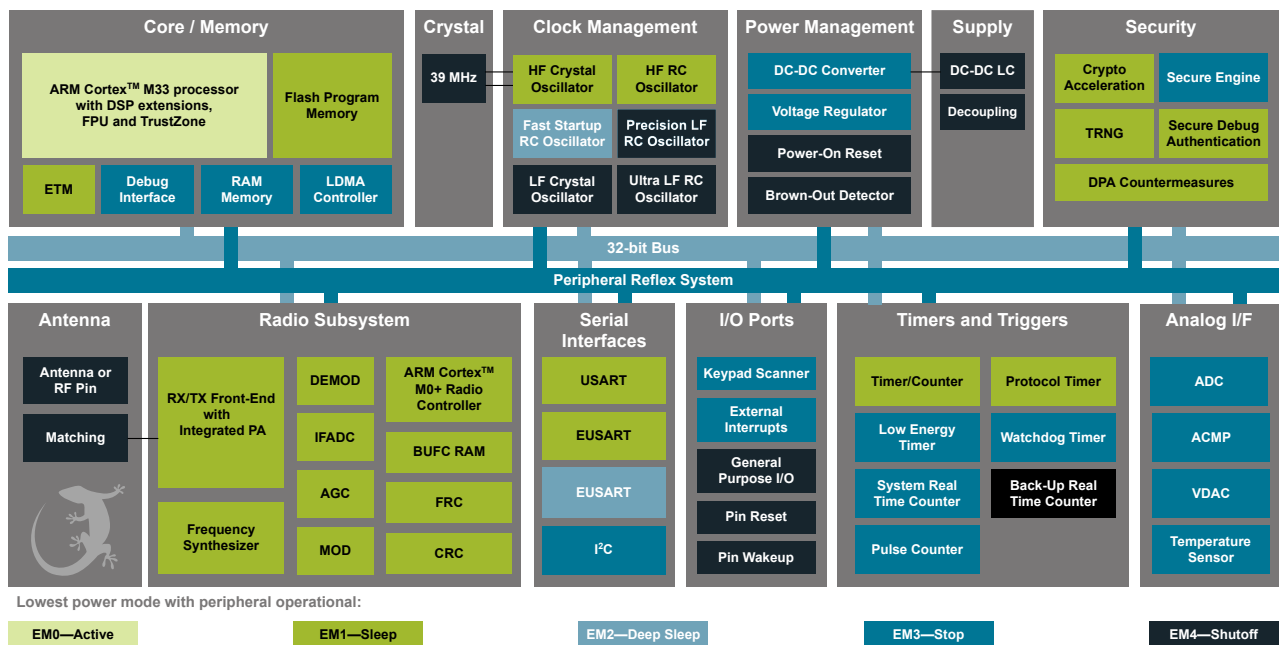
Core / Memory

ARM Cortex$^{TM}$ M33 processor with DSP extensions, FPU and TrustZone

Flash Program Memory

ETM

Debug Interface

RAM Memory

LDMA Controller

Crystal

39 MHz

Clock Management

HF Crystal Oscillator

HF RC Oscillator

Fast Startup RC Oscillator

Precision LF RC Oscillator

LF Crystal Oscillator

Ultra LF RC Oscillator

Power Management

DC-DC Converter

Voltage Regulator

Power-On Reset

Brown-Out Detector

Supply

DC-DC LC

Decoupling

Security

Crypto Acceleration

Secure Engine

TRNG

Secure Debug Authentication

DPA Countermeasures

32-bit Bus

Peripheral Reflex System

Antenna

Antenna or RF Pin

Matching

Radio Subsystem

RX/TX Front-End with Integrated PA

DEMOD

ARM Cortex$^{TM}$ M0+ Radio Controller

IFADC

BUFC RAM

AGC

FRC

Frequency Synthesizer

MOD

CRC

Serial Interfaces

USART

EUSART

EUSART

I$^2$C

I/O Ports

Keypad Scanner

External Interrupts

General Purpose I/O

Pin Reset

Pin Wakeup

Timers and Triggers

Timer/Counter

Protocol Timer

Low Energy Timer

Watchdog Timer

System Real Time Counter

Back-Up Real Time Counter

Pulse Counter

Analog I/F

ADC

ACMP

VDAC

Temperature Sensor

Lowest power mode with peripheral operational:

EM0—Active

EM1—Sleep

EM2—Deep Sleep

EM3—Stop

EM4—Shutoff